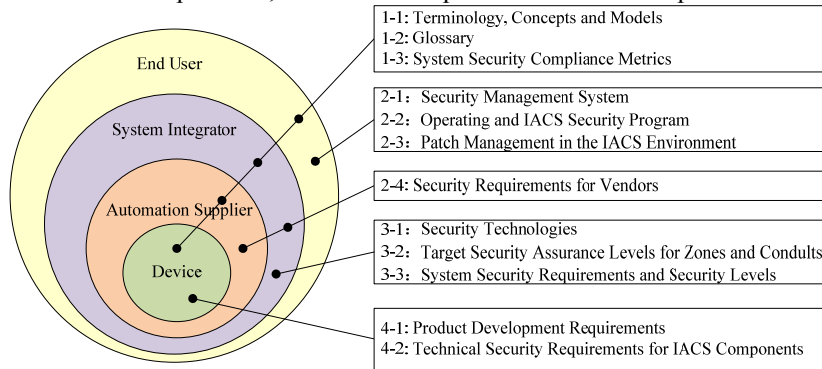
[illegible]

1-1: Terminology, Concepts and Models
1-2: Glossary
1-3: System Security Compliance Metrics

2-1: Security Management System
2-2: Operating and IACS Security Program
2-3: Patch Management in the IACS Environment

2-4: Security Requirements for Vendors

3-1: Security Technologies
3-2: Target Security Assurance Levels for Zones and Condults
3-3: System Security Requirements and Security Levels

4-1: Product Development Requirements
4-2: Technical Security Requirements for IACS Components

End User

System Integrator

Automation Supplier

Device